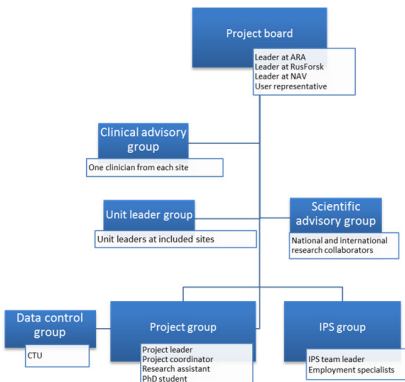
Project board

Leader at ARA
Leader at RusForsk
Leader at NAV
User representative

Clinical advisory group

One clinician from each site

Scientific advisory group

National and international research collaborators

Unit leader group

Unit leaders at included sites

Data control group

CTU

Project group

Project leader
Project coordinator
Research assistant
PhD student

IPS group

IPS team leader
Employment specialists